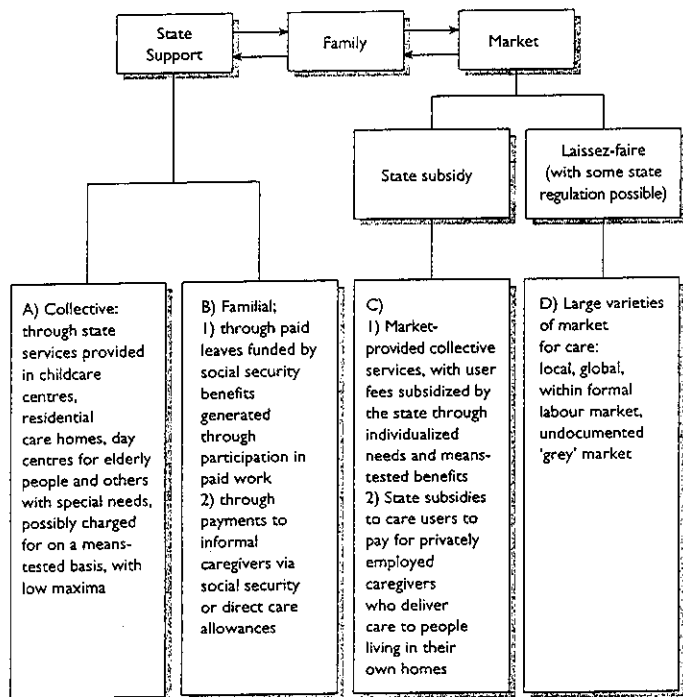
State Support

Family

Market

State subsidy

Laissez-faire (with some state regulation possible)

A) Collective: through state services provided in childcare centres, residential care homes, day centres for elderly people and others with special needs, possibly charged for on a means-tested basis, with low maxima

B) Familial;
1) through paid leaves funded by social security benefits generated through participation in paid work
2) through payments to informal caregivers via social security or direct care allowances

C)
1) Market-provided collective services, with user fees subsidized by the state through individualized needs and means-tested benefits
2) State subsidies to care users to pay for privately employed caregivers who deliver care to people living in their own homes

D) Large varieties of market for care: local, global, within formal labour market, undocumented 'grey' market